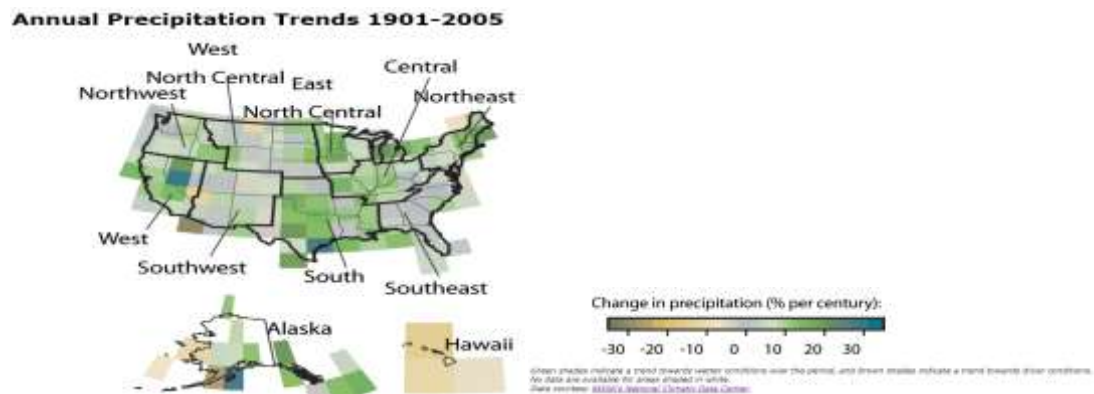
Annual Precipitation Trends 1901-2005

West
North Central
East
Central
Northwest
North Central
Northeast
West
Southwest
South
Southeast
Alaska
Hawaii

Change in precipitation (% per century):
-30 -20 -10 0 10 20 30

Green shades indicate a trend towards wetter conditions over this period, and brown shades indicate a trend towards drier conditions. No data are available for areas shaded in white.
Data sources: NOAA's National Climatic Data Center.